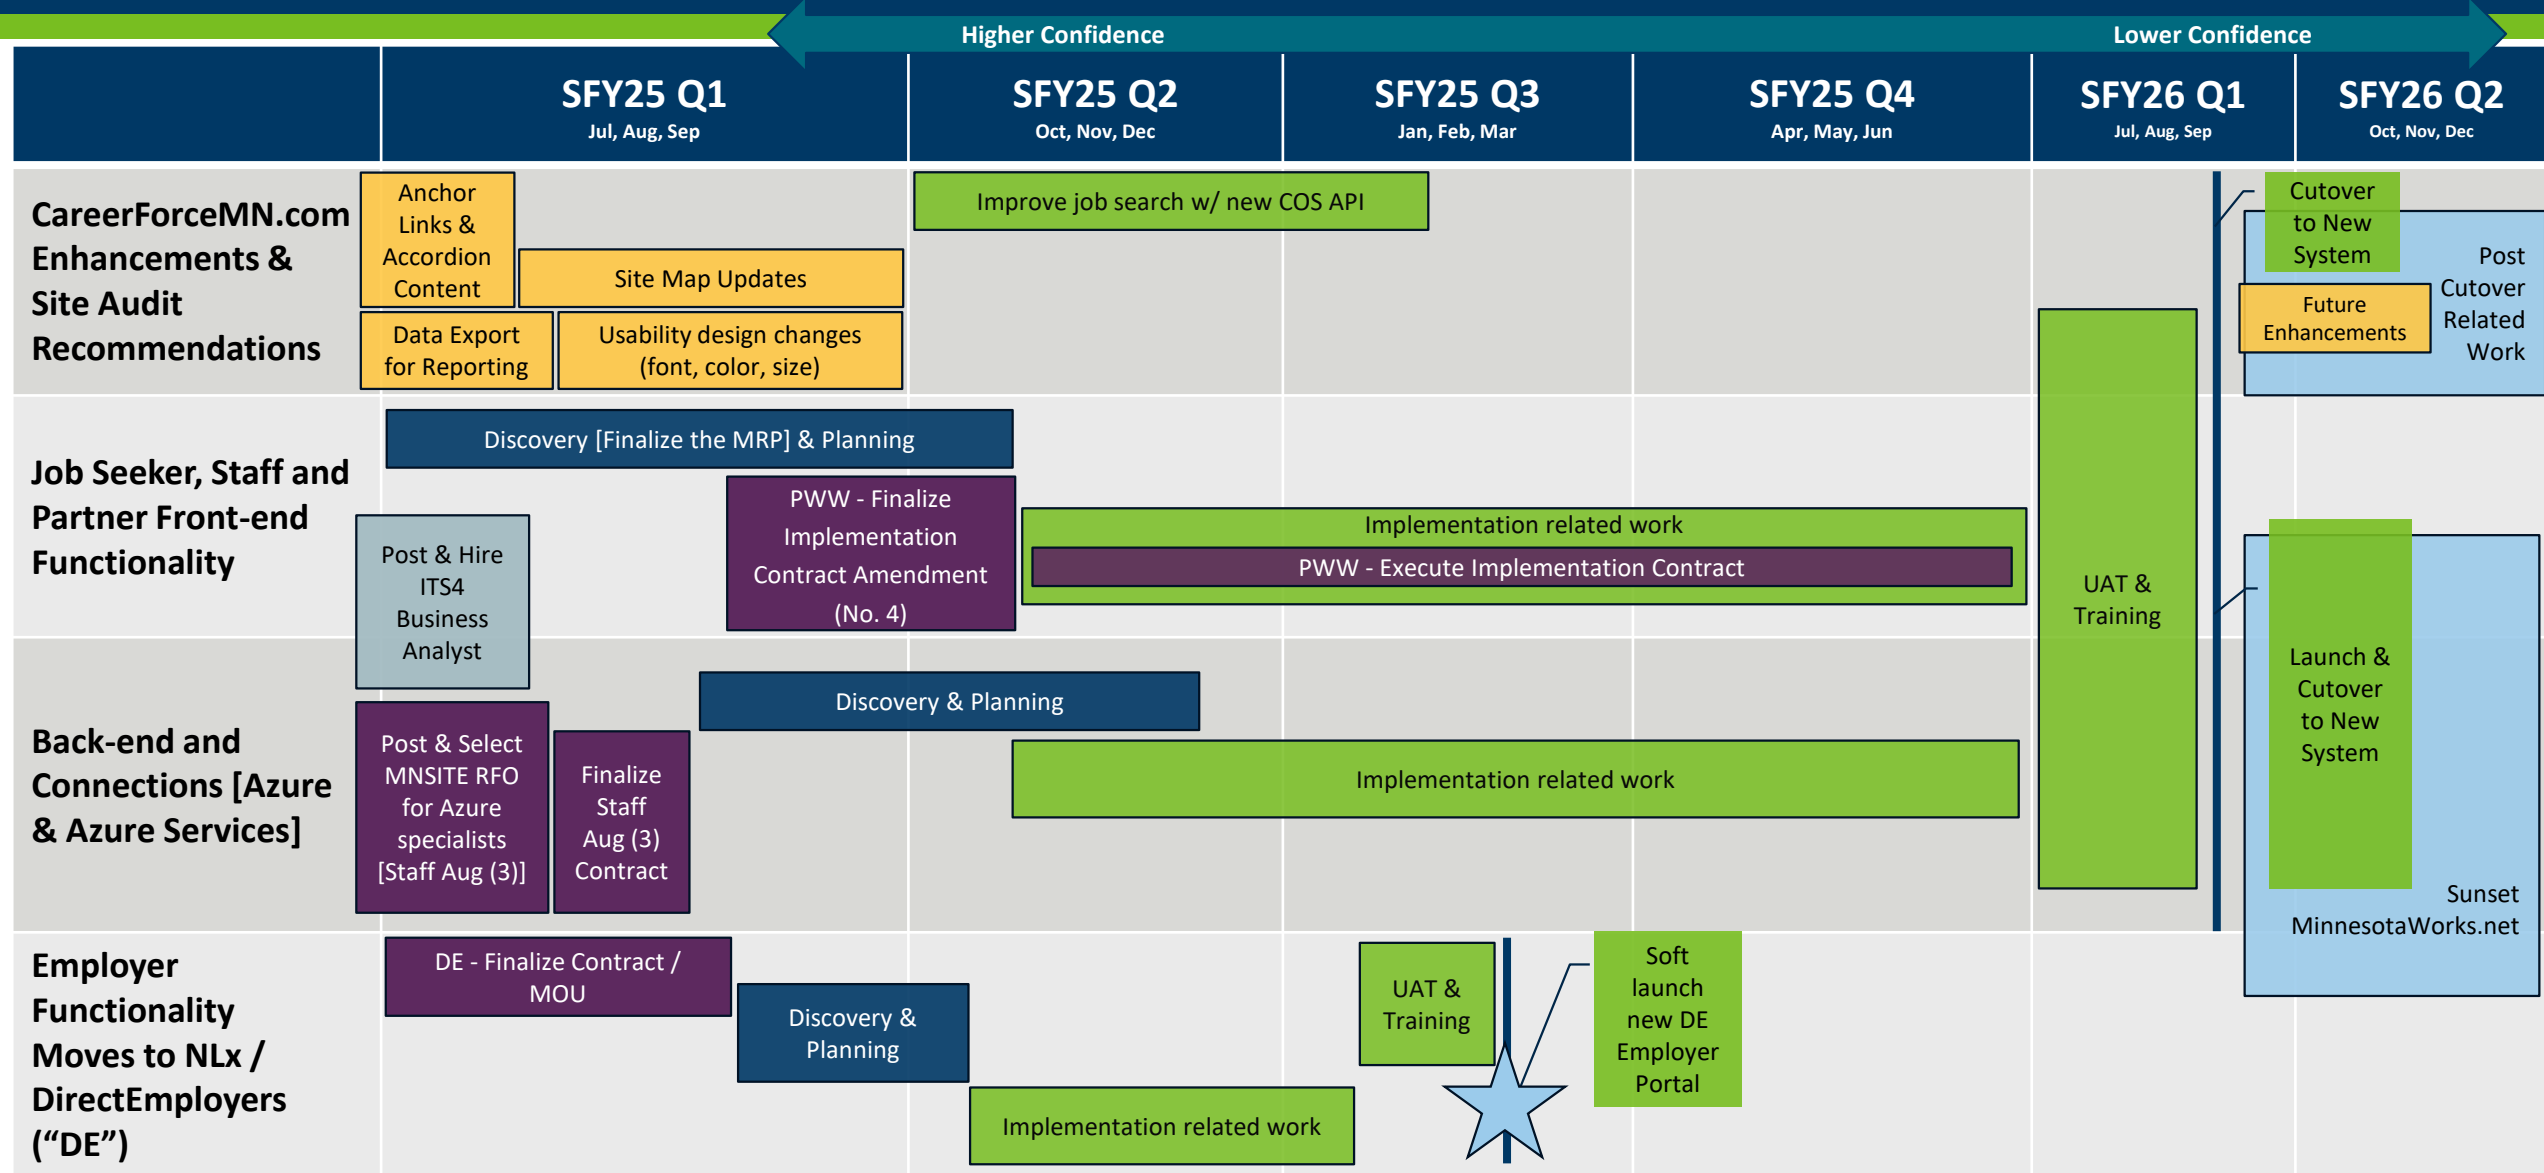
Higher Confidence

Lower Confidence

| | SFY25 Q1 Jul, Aug, Sep | SFY25 Q2 Oct, Nov, Dec | SFY25 Q3 Jan, Feb, Mar | SFY25 Q4 Apr, May, Jun | SFY26 Q1 Jul, Aug, Sep | SFY26 Q2 Oct, Nov, Dec |
|---|---|---|---|---|---|---|

CareerForceMN.com Enhancements & Site Audit Recommendations

Anchor Links & Accordion Content

Site Map Updates

Data Export for Reporting

Usability design changes (font, color, size)

Improve job search w/ new COS API

Cutover to New System

Post Cutover Related Work

Future Enhancements

Job Seeker, Staff and Partner Front-end Functionality

Discovery [Finalize the MRP] & Planning

Post & Hire ITS4 Business Analyst

PWW - Finalize Implementation Contract Amendment (No. 4)

Implementation related work

PWW - Execute Implementation Contract

UAT & Training

Launch & Cutover to New System

Back-end and Connections [Azure & Azure Services]

Post & Select MNSITE RFO for Azure specialists [Staff Aug (3)]

Finalize Staff Aug (3) Contract

Discovery & Planning

Implementation related work

Sunset MinnesotaWorks.net

Employer Functionality Moves to NLx / DirectEmployers ("DE")

DE - Finalize Contract / MOU

Discovery & Planning

Implementation related work

UAT & Training

Soft launch new DE Employer Portal